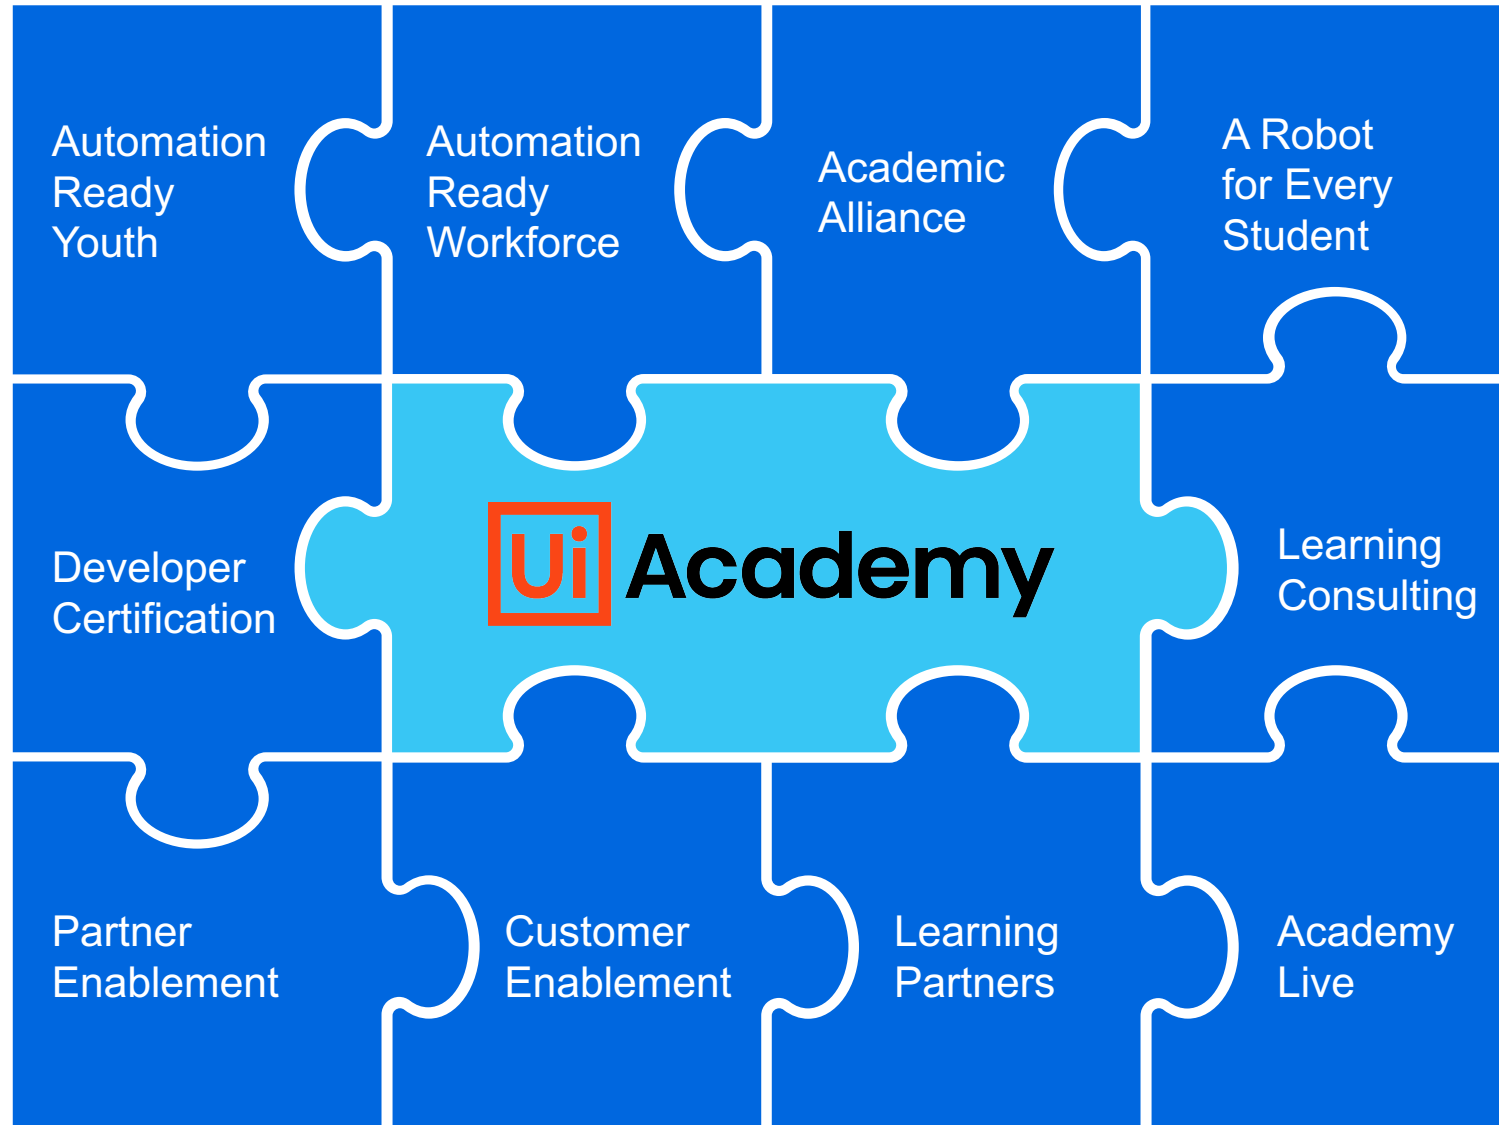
Automation Ready Youth

Automation Ready Workforce

Academic Alliance

A Robot for Every Student

Developer Certification

Ui Academy

Learning Consulting

Partner Enablement

Customer Enablement

Learning Partners

Academy Live